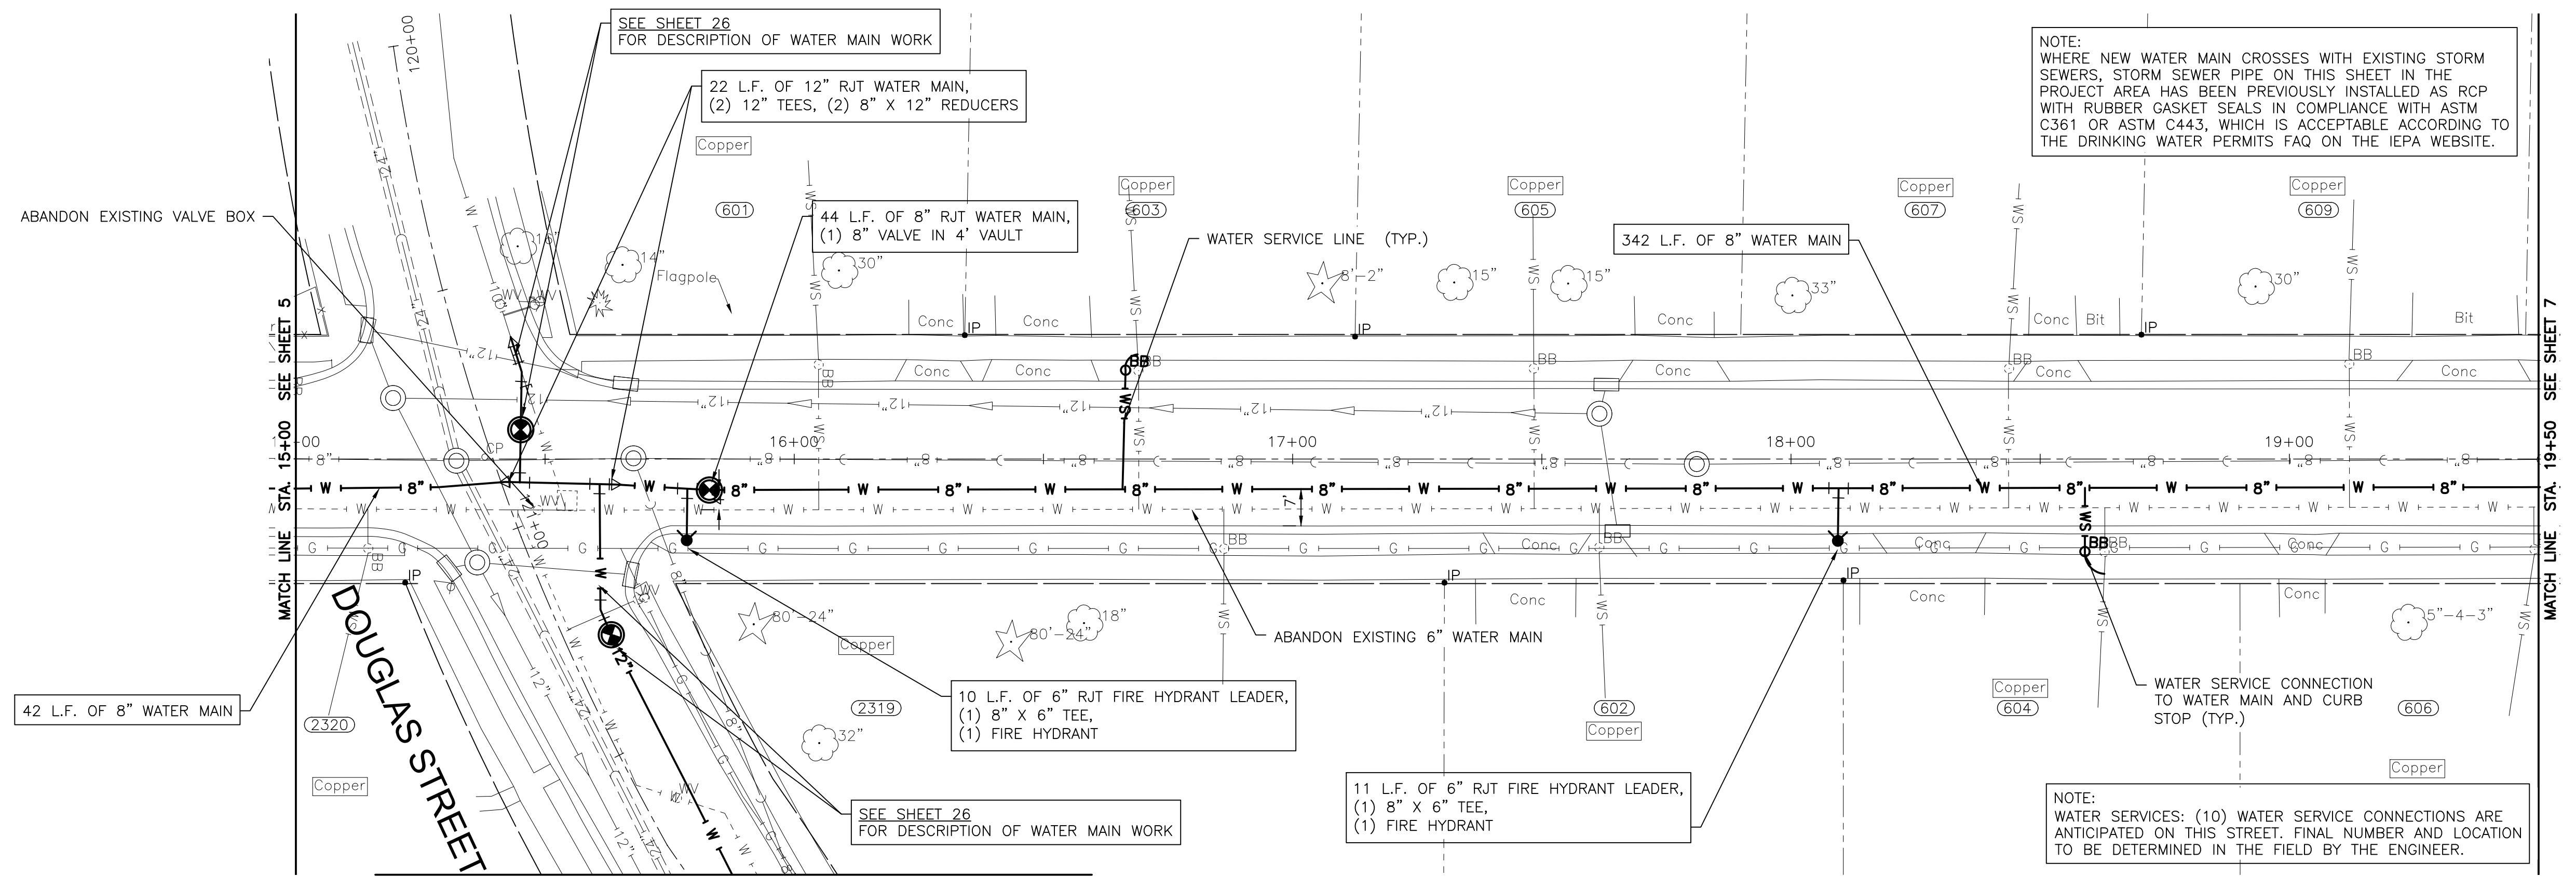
SEE SHEET 26
FOR DESCRIPTION OF WATER MAIN WORK

22 L.F. OF 12" RJT WATER MAIN,
(2) 12" TEES, (2) 8" X 12" REDUCERS

NOTE:
WHERE NEW WATER MAIN CROSSES WITH EXISTING STORM SEWERS, STORM SEWER PIPE ON THIS SHEET IN THE PROJECT AREA HAS BEEN PREVIOUSLY INSTALLED AS RCP WITH RUBBER GASKET SEALS IN COMPLIANCE WITH ASTM C361 OR ASTM C443, WHICH IS ACCEPTABLE ACCORDING TO THE DRINKING WATER PERMITS FAQ ON THE IEPA WEBSITE.

120+00

Copper
Copper
Copper
Copper
Copper

ABANDON EXISTING VALVE BOX

601
603
605
607
609

44 L.F. OF 8" RJT WATER MAIN,
(1) 8" VALVE IN 4' VAULT

WATER SERVICE LINE (TYP.)

342 L.F. OF 8" WATER MAIN

Flagpole

Conc
IP
Conc
Conc
Conc
Bit
IP
Bit
IP

SEE SHEET 5
SEE SHEET 7

STA. 15+00
STA. 19+50

16+00
17+00
18+00
19+00

MATCH LINE
MATCH LINE

DOUGLAS STREET

ABANDON EXISTING 6" WATER MAIN

42 L.F. OF 8" WATER MAIN

2320
2319
602
604
606

10 L.F. OF 6" RJT FIRE HYDRANT LEADER,
(1) 8" X 6" TEE,
(1) FIRE HYDRANT

WATER SERVICE CONNECTION TO WATER MAIN AND CURB STOP (TYP.)

SEE SHEET 26
FOR DESCRIPTION OF WATER MAIN WORK

11 L.F. OF 6" RJT FIRE HYDRANT LEADER,
(1) 8" X 6" TEE,
(1) FIRE HYDRANT

NOTE:
WATER SERVICES: (10) WATER SERVICE CONNECTIONS ARE ANTICIPATED ON THIS STREET. FINAL NUMBER AND LOCATION TO BE DETERMINED IN THE FIELD BY THE ENGINEER.